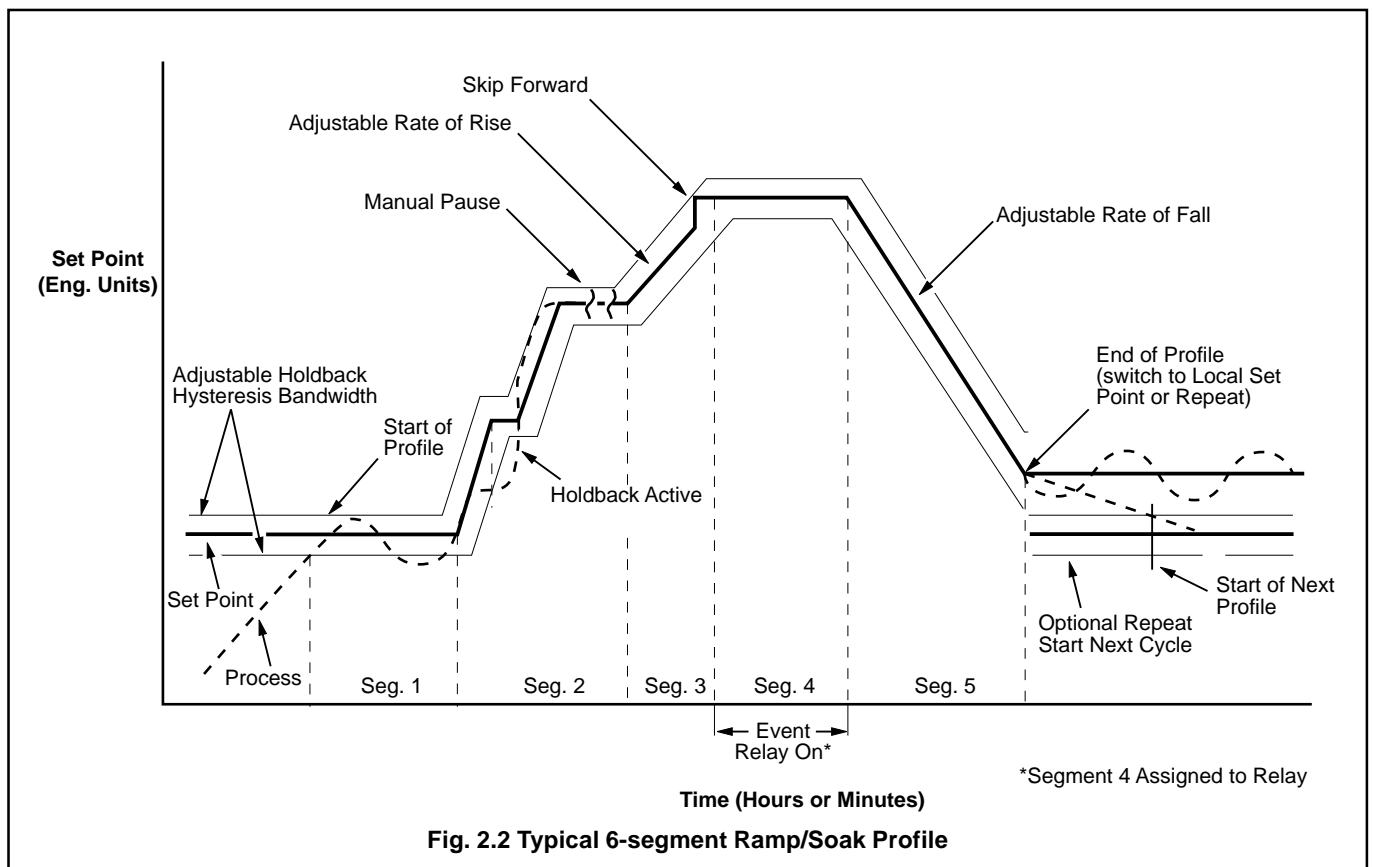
Skip Forward

Adjustable Rate of Rise

Manual Pause

Adjustable Rate of Fall

Set Point (Eng. Units)

End of Profile (switch to Local Set Point or Repeat)

Adjustable Holdback Hysteresis Bandwidth

Start of Profile

Holdback Active

Set Point

Start of Next Profile

Optional Repeat Start Next Cycle

Process

Seg. 1

Seg. 2

Seg. 3

Seg. 4

Seg. 5

Event Relay On*

*Segment 4 Assigned to Relay

Time (Hours or Minutes)

Fig. 2.2 Typical 6-segment Ramp/Soak Profile